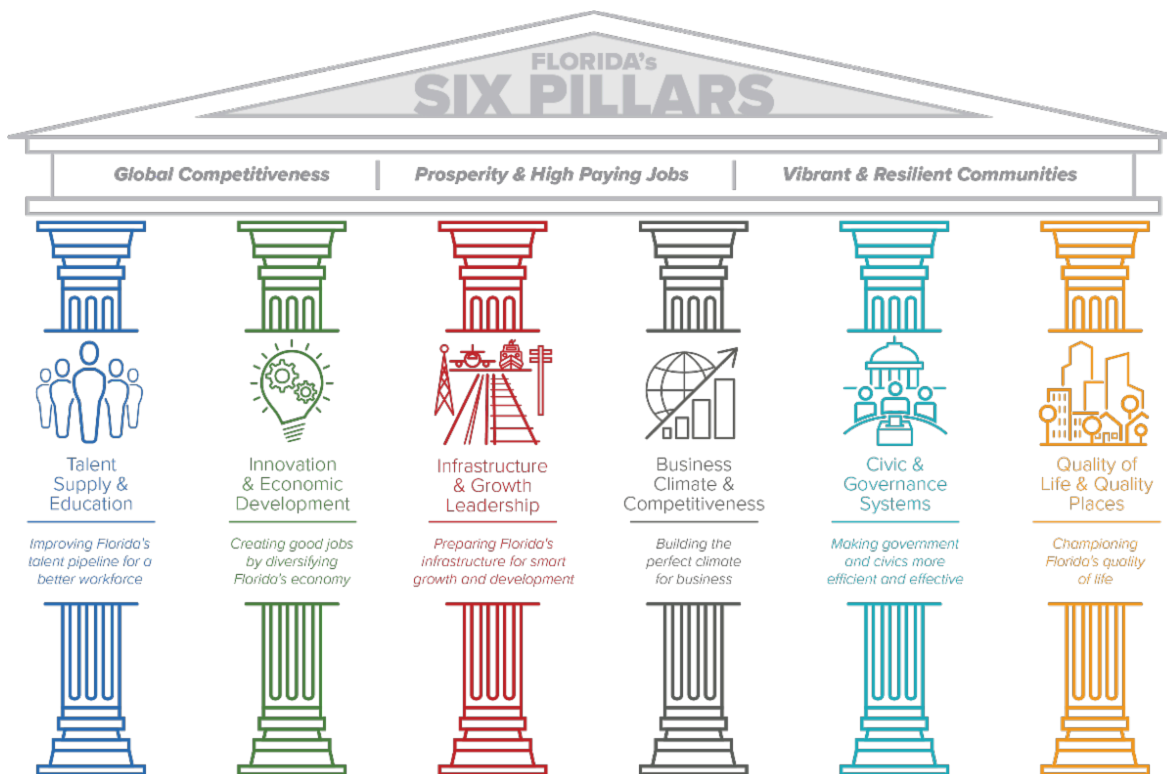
FLORIDA's
SIX PILLARS

Global Competitiveness | Prosperity & High Paying Jobs | Vibrant & Resilient Communities

Talent Supply & Education

Improving Florida's talent pipeline for a better workforce

Innovation & Economic Development

Creating good jobs by diversifying Florida's economy

Infrastructure & Growth Leadership

Preparing Florida's infrastructure for smart growth and development

Business Climate & Competitiveness

Building the perfect climate for business

Civic & Governance Systems

Making government and civics more efficient and effective

Quality of Life & Quality Places

Championing Florida's quality of life